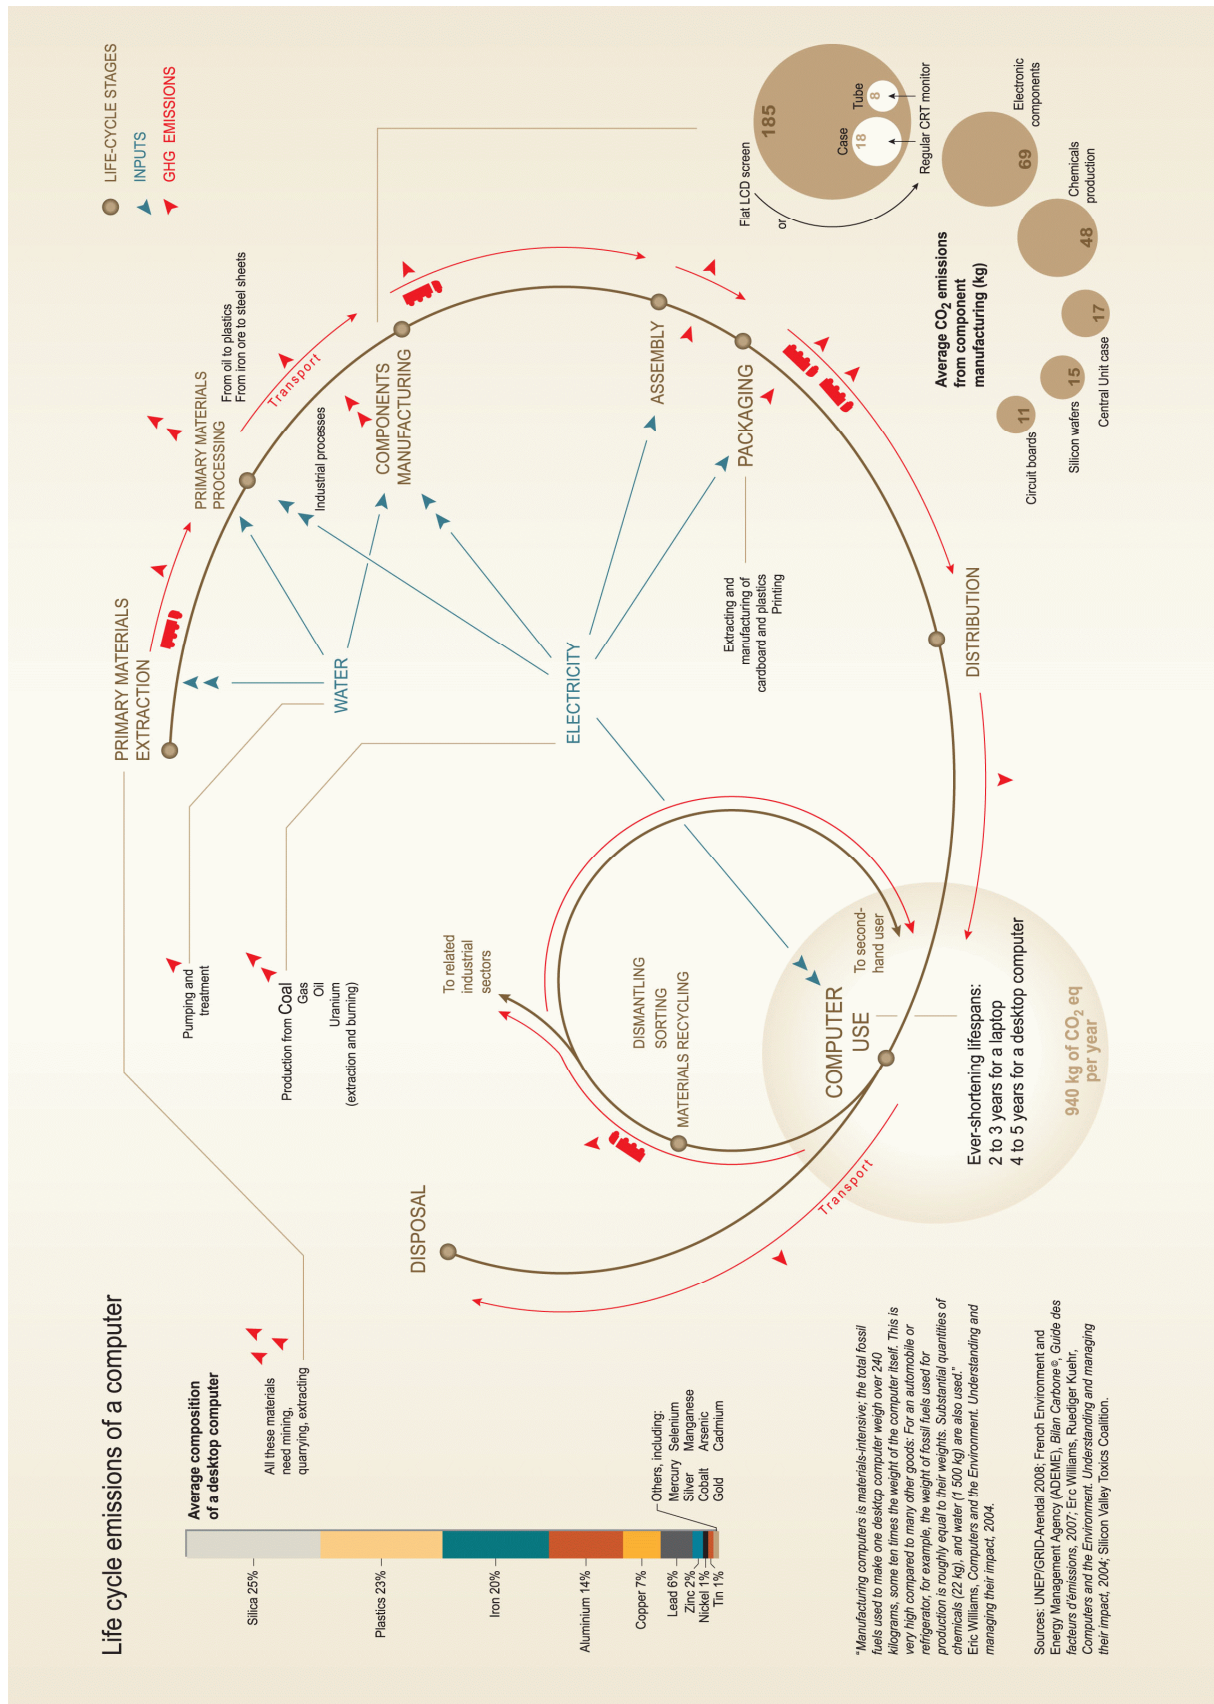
Life cycle emissions of a computer

LIFE-CYCLE STAGES
INPUTS
GHG EMISSIONS

Average composition of a desktop computer

Silica 25%
Plastics 23%
Iron 20%
Aluminium 14%
Copper 7%
Lead 6%
Zinc 2%
Nickel 1%
Tin 1%

Others, including:
Mercury Selenium
Silver Manganese
Cobalt Arsenic
Gold Cadmium

All these materials need mining, quarrying, extracting

PRIMARY MATERIALS EXTRACTION

PRIMARY MATERIALS PROCESSING

From oil to plastics
From iron ore to steel sheets

Transport

COMPONENTS MANUFACTURING

Industrial processes

ASSEMBLY

PACKAGING

Extracting and manufacturing of cardboard and plastics
Printing

DISTRIBUTION

WATER

ELECTRICITY

Pumping and treatment

Production from Coal
Gas
Oil
Uranium
(extraction and burning)

To related industrial sectors

DISMANTLING
SORTING
MATERIALS RECYCLING

COMPUTER USE

To second-hand user

Ever-shortening lifespans:
2 to 3 years for a laptop
4 to 5 years for a desktop computer

940 kg of $CO_2$ eq per year

DISPOSAL

Transport

185
Case 18
Tube 8
Regular CRT monitor
Flat LCD screen
or

69 Electronic components
48 Chemicals production
17 Central Unit case
15 Silicon wafers
11 Circuit boards

Average $CO_2$ emissions from component manufacturing (kg)

"Manufacturing computers is materials-intensive; the total fossil fuels used to make one desktop computer weigh over 240 kilograms, some ten times the weight of the computer itself. This is very high compared to many other goods: For an automobile or refrigerator, for example, the weight of fossil fuels used for production is roughly equal to their weights. Substantial quantities of chemicals (22 kg), and water (1 500 kg) are also used."
Eric Williams, Computers and the Environment. Understanding and managing their impact, 2004.

Sources: UNEP/GRID-Arendal 2008; French Environment and Energy Management Agency (ADEME), Bilan Carbone®, Guide des facteurs d'émissions, 2007; Eric Williams, Ruediger Kuehr, Computers and the Environment. Understanding and managing their impact, 2004; Silicon Valley Toxics Coalition.